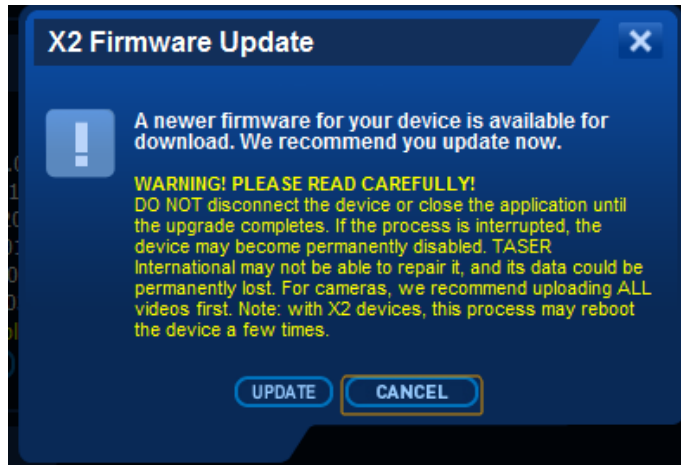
X2 Firmware Update

A newer firmware for your device is available for download. We recommend you update now.

WARNING! PLEASE READ CAREFULLY!
DO NOT disconnect the device or close the application until the upgrade completes. If the process is interrupted, the device may become permanently disabled. TASER International may not be able to repair it, and its data could be permanently lost. For cameras, we recommend uploading ALL videos first. Note: with X2 devices, this process may reboot the device a few times.

UPDATE CANCEL